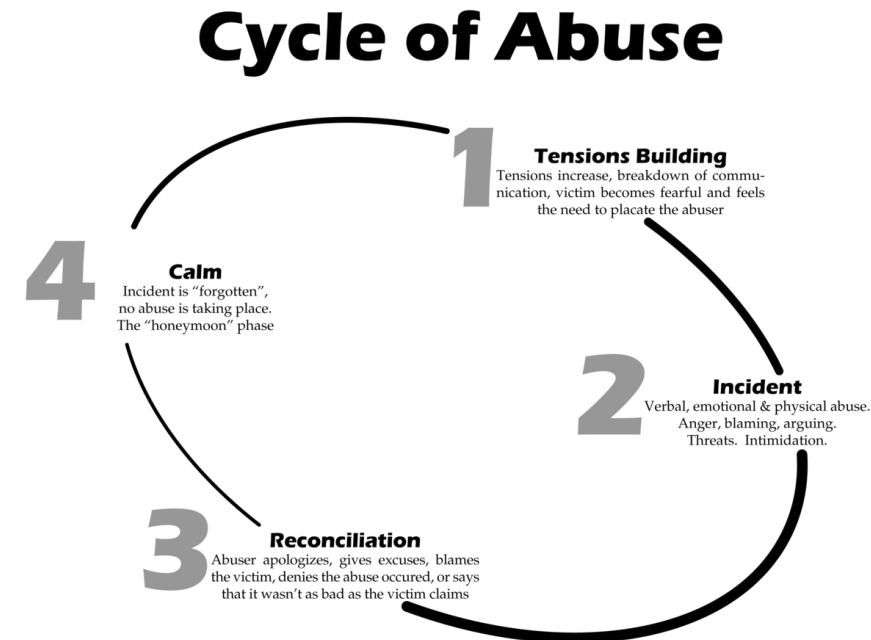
Cycle of Abuse

1

Tensions Building

Tensions increase, breakdown of communication, victim becomes fearful and feels the need to placate the abuser

2

Incident

Verbal, emotional & physical abuse. Anger, blaming, arguing. Threats. Intimidation.

3

Reconciliation

Abuser apologizes, gives excuses, blames the victim, denies the abuse occured, or says that it wasn't as bad as the victim claims

4

Calm

Incident is "forgotten", no abuse is taking place. The "honeymoon" phase